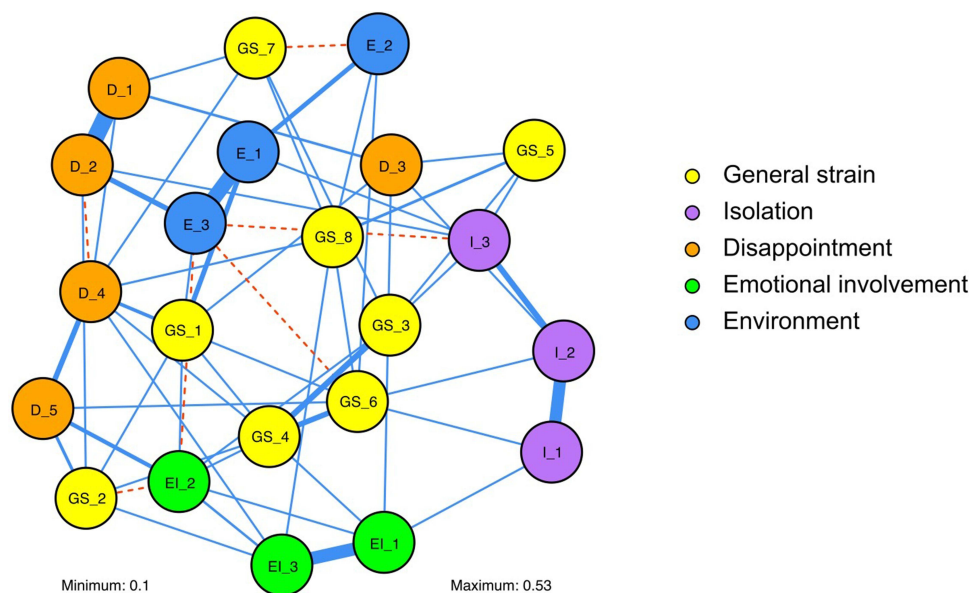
GS_7
E_2
D_1
D_2
E_1
D_3
GS_5
E_3
GS_8
I_3
D_4
GS_1
GS_3
I_2
D_5
GS_6
GS_4
I_1
GS_2
EI_2
EI_1
EI_3

General strain
Isolation
Disappointment
Emotional involvement
Environment

Minimum: 0.1
Maximum: 0.53